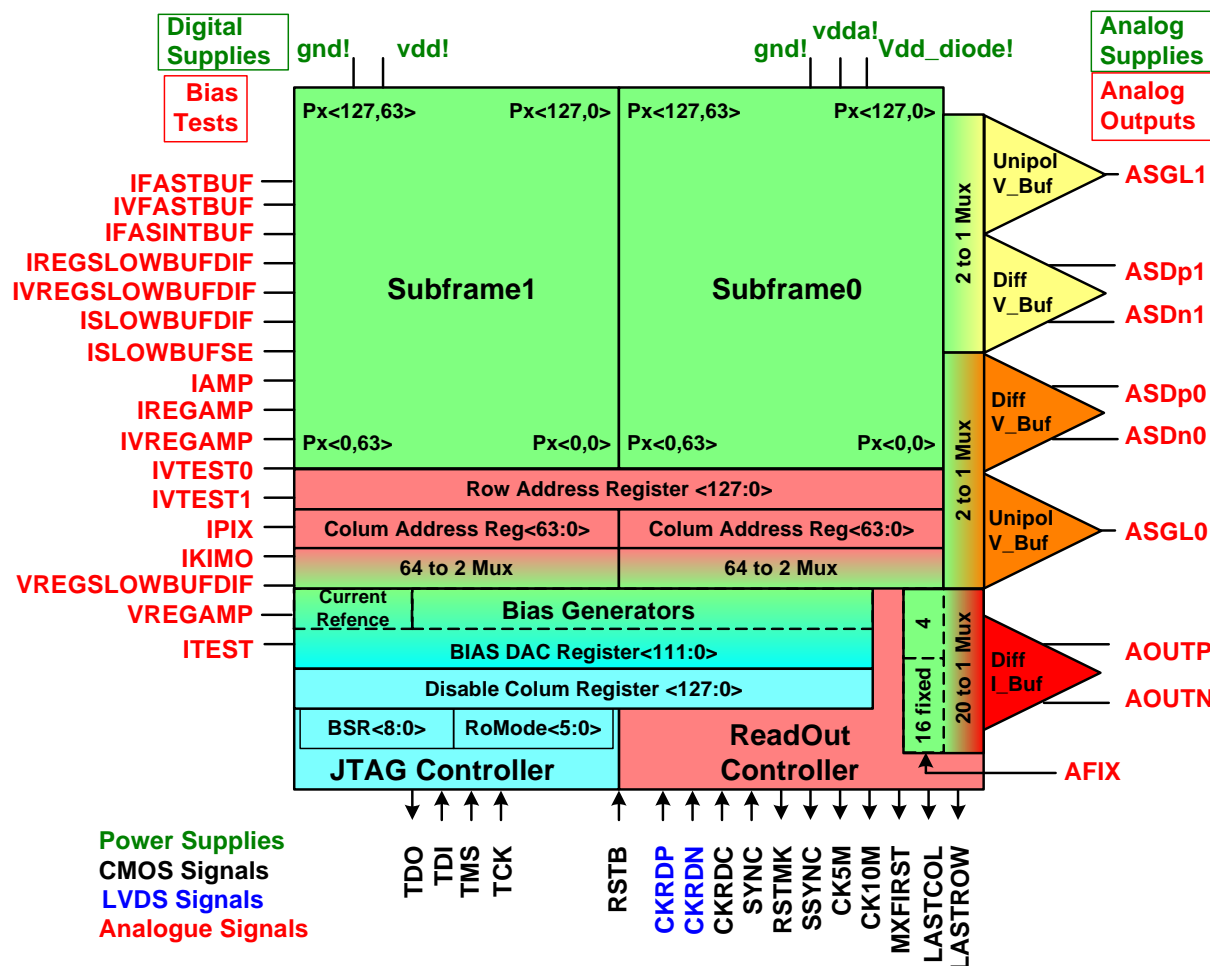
Digital Supplies

gnd! vdd!

gnd! vdda! Vdd_diode!

Analog Supplies

Bias Tests

Analog Outputs

Px<127,63> Px<127,0> Px<127,63> Px<127,0>

IFASTBUF
IVFASTBUF
IFASINTBUF
IREGSLOWBUFDIF
IVREGSLOWBUFDIF
ISLOWBUFDIF
ISLOWBUFSE
IAMP
IREGAMP
IVREGAMP
IVTEST0
IVTEST1
IPIX
IKIMO
VREGSLOWBUFDIF
VREGAMP
ITEST

Subframe1

Subframe0

Px<0,63> Px<0,0> Px<0,63> Px<0,0>

2 to 1 Mux

Unipol V_Buf

ASGL1

Diff V_Buf

ASDp1
ASDn1

2 to 1 Mux

Diff V_Buf

ASDp0
ASDn0

Unipol V_Buf

ASGL0

Row Address Register <127:0>

Colum Address Reg<63:0> Colum Address Reg<63:0>

64 to 2 Mux 64 to 2 Mux

Current Refence

Bias Generators

BIAS DAC Register<111:0>

Disable Colum Register <127:0>

BSR<8:0> RoMode<5:0>

JTAG Controller

ReadOut Controller

4

16 fixed

20 to 1 Mux

Diff I_Buf

AOUTP
AOUTN

AFIX

Power Supplies
CMOS Signals
LVDS Signals
Analogue Signals

TDO TDI TMS TCK

RSTB CKRDP CKRDN CKRDC SYNC RSTMK SSYNC CK5M CK10M MXFIRST LASTCOL LASTROW